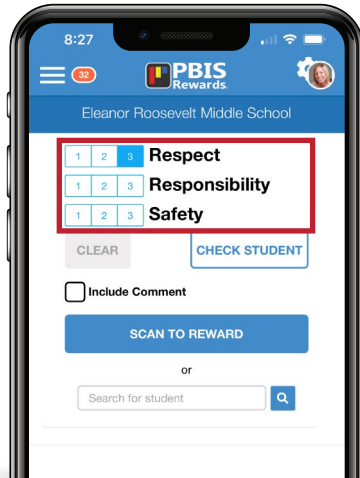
8:27

32

PBIS Rewards

Eleanor Roosevelt Middle School

| 1 | 2 | 3 | Respect |
|---|---|---|---|
| 1 | 2 | 3 | Responsibility |
| 1 | 2 | 3 | Safety |

CLEAR

CHECK STUDENT

Include Comment

SCAN TO REWARD

or

Search for student